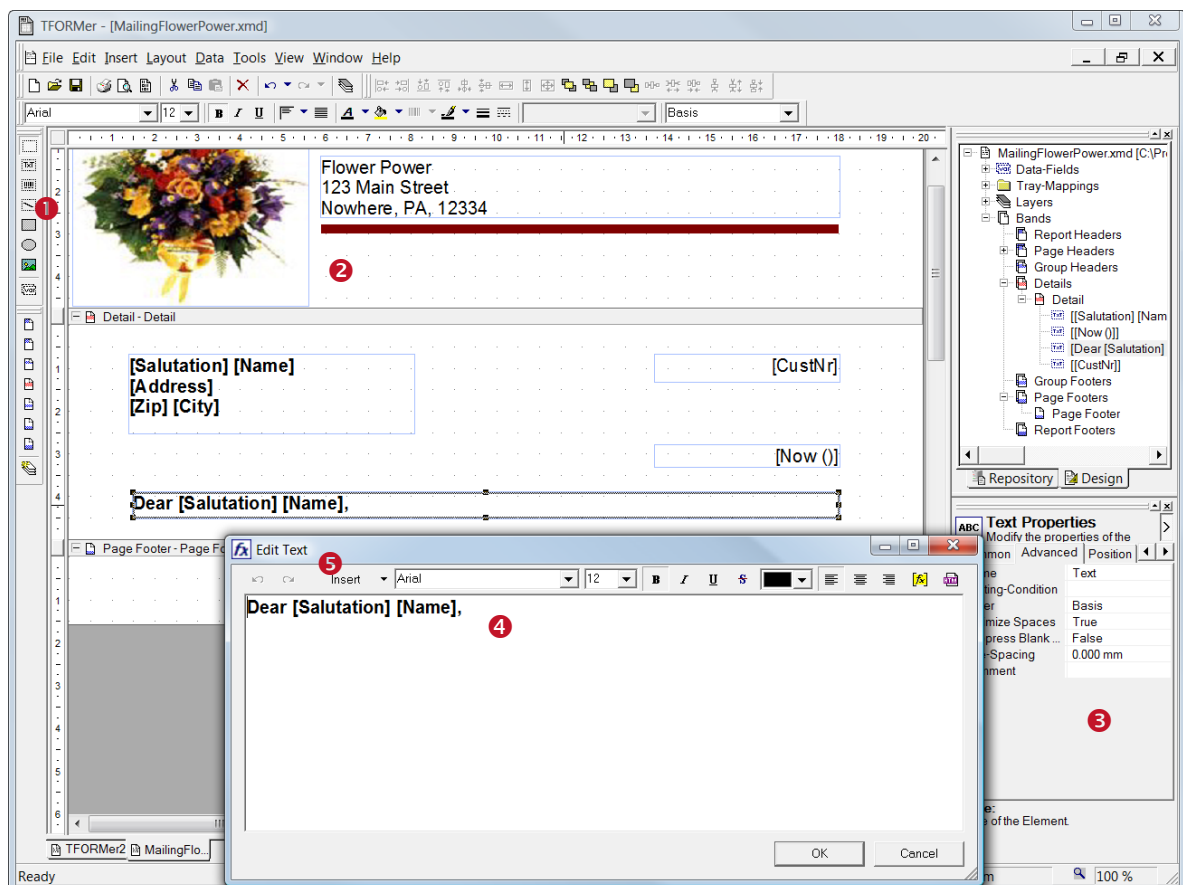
TFORMer - [MailingFlowerPower.xmd]

File Edit Insert Layout Data Tools View Window Help

Arial 12 B I U Basis

1

Flower Power
123 Main Street
Nowhere, PA, 12334

2

Detail - Detail

[Salutation] [Name]
[Address]
[Zip] [City]

[CustNr]

[Now ()]

Dear [Salutation] [Name],

Page Footer - Page Fo

MailingFlowerPower.xmd [C:\Pr
Data-Fields
Tray-Mappings
Layers
Bands
Report Headers
Page Headers
Group Headers
Details
Detail
[[Salutation] [Nam
[[Now ()]]
[Dear [Salutation]
[[CustNr]]
Group Footers
Page Footers
Page Footer
Report Footers

Repository Design

Text Properties
Modify the properties of the
mon Advanced Position

| ne | Text |
|---|---|
| ting-Condition | |
| er | Basis |
| mize Spaces | True |
| press Blank ... | False |
| -Spacing | 0.000 mm |
| nment | |

3

e:
e of the Element.

Edit Text

5

Insert Arial 12 B I U S

Dear [Salutation] [Name],

4

OK Cancel

TFORMer2 MailingFlo...

Ready

m 100 %